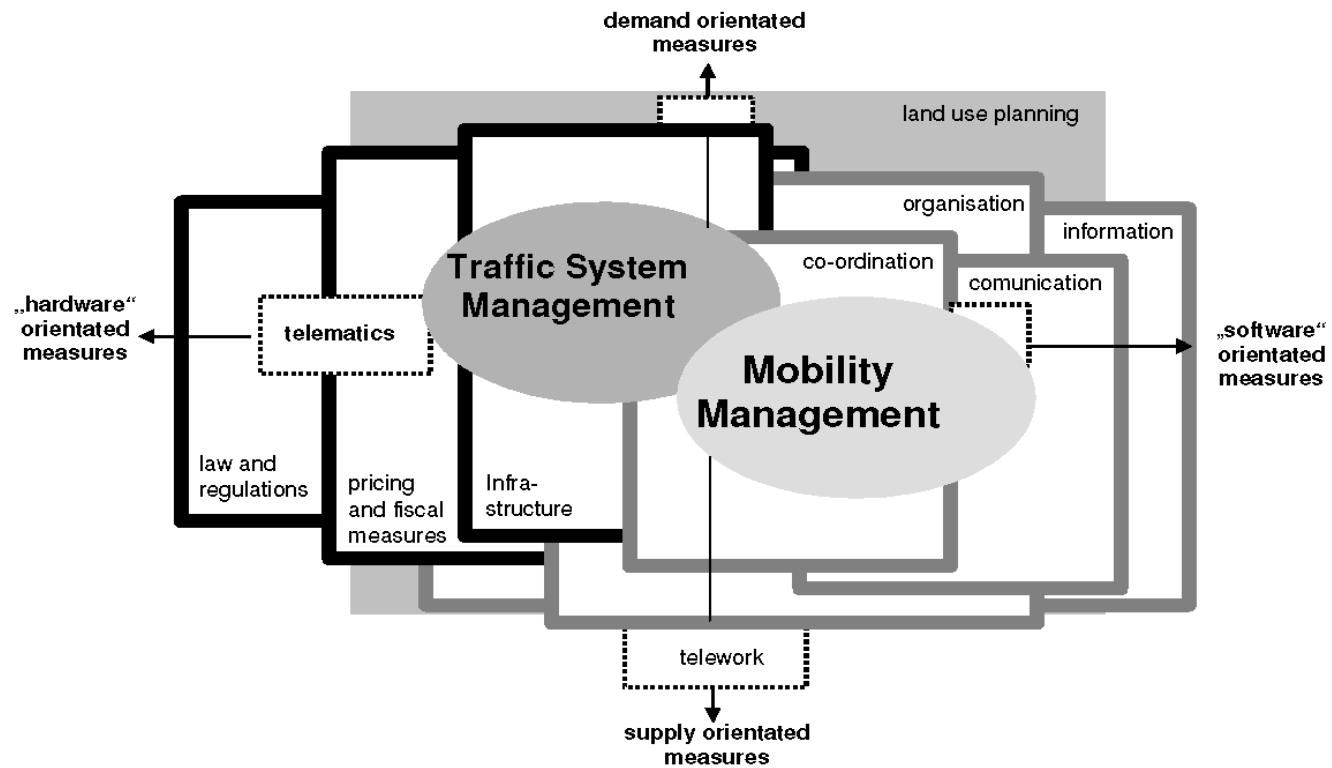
demand orientated measures

land use planning

organisation

information

co-ordination

comunication

Traffic System Management

„hardware“ orientated measures

telematics

„software“ orientated measures

Mobility Management

law and regulations

pricing and fiscal measures

Infra-structure

telework

supply orientated measures